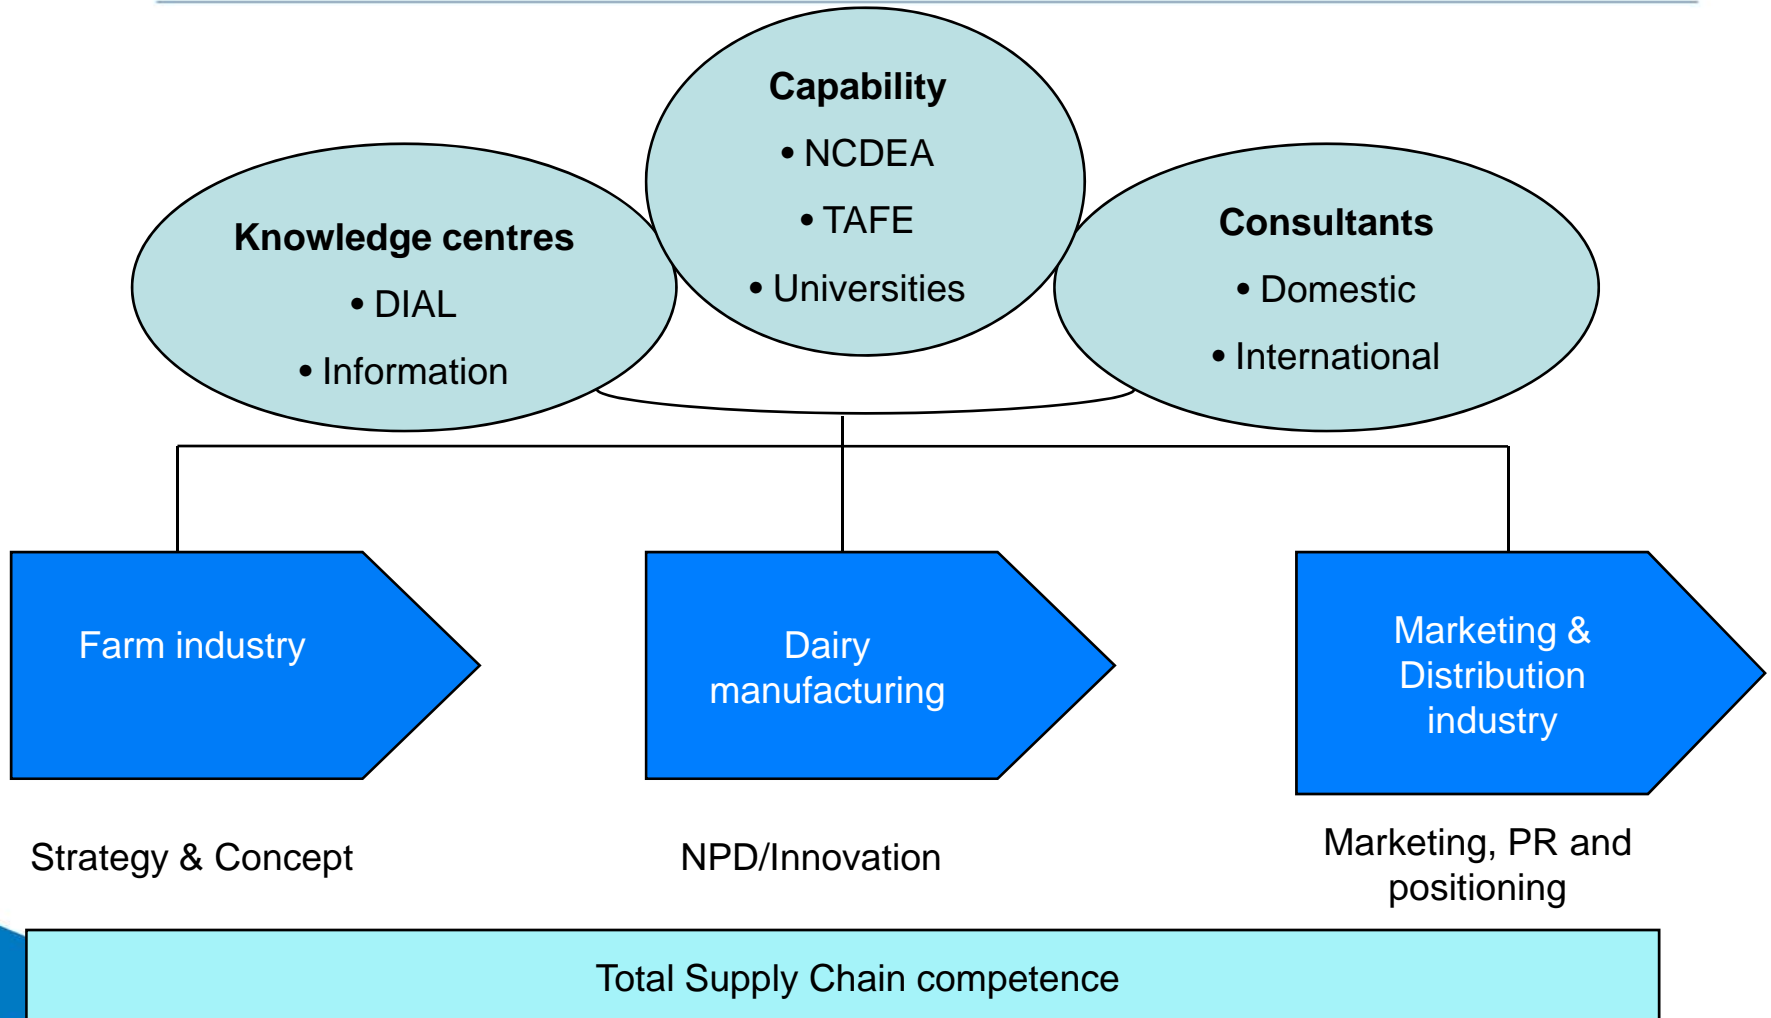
**Knowledge centres**
• DIAL
• Information

**Capability**
• NCDEA
• TAFE
• Universities

**Consultants**
• Domestic
• International

Farm industry

Dairy manufacturing

Marketing & Distribution industry

Strategy & Concept

NPD/Innovation

Marketing, PR and positioning

Total Supply Chain competence